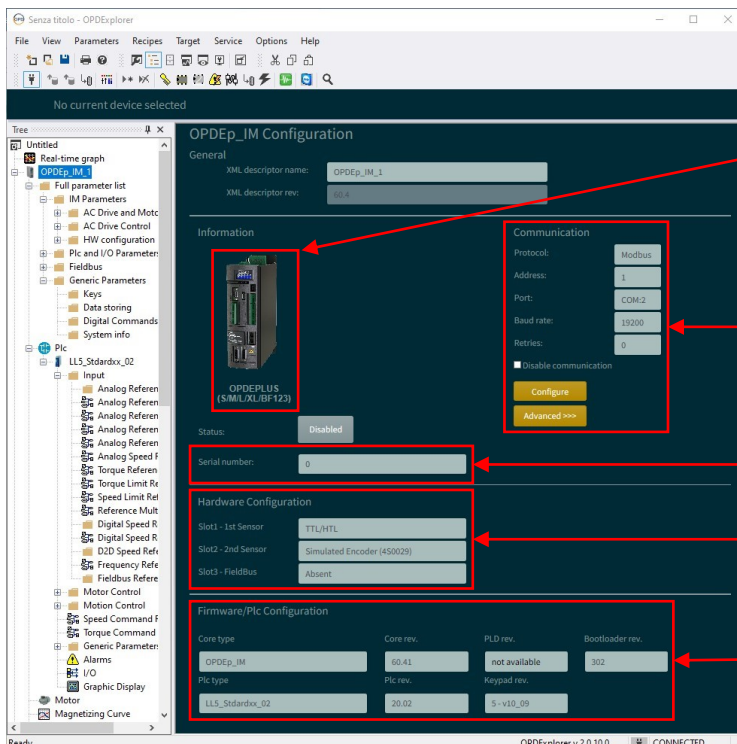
Senza titolo - OPDExplorer

File View Parameters Recipes Target Service Options Help

No current device selected

Tree

Untitled
Real-time graph
OPDEp_IM_1
Full parameter list
IM Parameters
AC Drive and Moto
AC Drive Control
HW configuration
Plc and I/O Parameters
Fieldbus
Generic Parameters
Keys
Data storing
Digital Commands
System info
Plc
LL5_Stdardxx_02
Input
Analog Referen
Analog Referen
Analog Referen
Analog Referen
Analog Referen
Analog Speed R
Torque Referen
Torque Limit Re
Speed Limit Ref
Reference Mult
Digital Speed R
Digital Speed R
D2D Speed Refe
Frequency Refe
Fieldbus Refere
Motor Control
Motion Control
Speed Command F
Torque Command
Generic Parameters
Alarms
I/O
Graphic Display
Motor
Magnetizing Curve

OPDEp_IM Configuration

General

XML descriptor name: OPDEp_IM_1

XML descriptor rev: 60.4

Information

OPDEPLUS
(S/M/L/XL/BF123)

Communication

Protocol: Modbus

Address: 1

Port: COM:2

Baud rate: 19200

Retries: 0

Disable communication

Configure

Advanced >>>

Status: Disabled

Serial number: 0

Hardware Configuration

Slot1 - 1st Sensor TTL/HTL

Slot2 - 2nd Sensor Simulated Encoder (4S0029)

Slot3 - FieldBus Absent

Firmware/Plc Configuration

| Core type | Core rev. | PLD rev. | Bootloader rev. |
|---|---|---|---|
| OPDEp_IM | 60.41 | not available | 302 |
| Plc type | Plc rev. | Keypad rev. | |
| LL5_Stdardxx_02 | 20.02 | 5 - v10_09 | |

Ready OPDExplorer v 2.0.10.0 CONNECTED